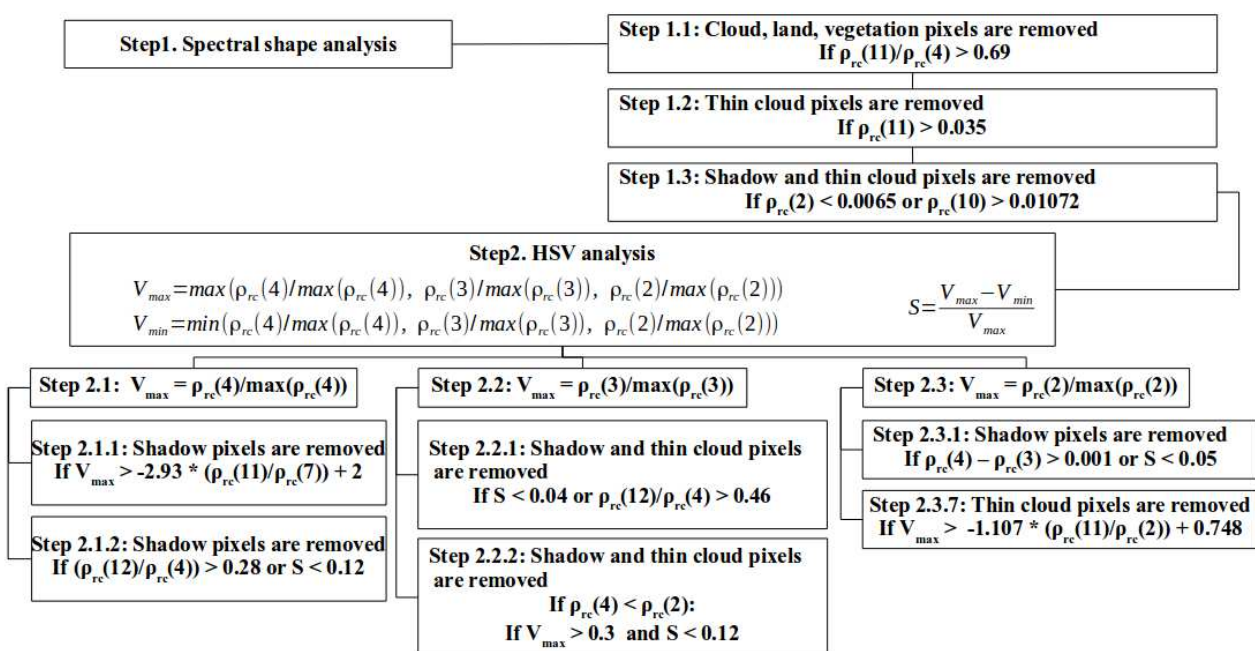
Step1. Spectral shape analysis

Step 1.1: Cloud, land, vegetation pixels are removed
If $\rho_{rc}(11)/\rho_{rc}(4) > 0.69$

Step 1.2: Thin cloud pixels are removed
If $\rho_{rc}(11) > 0.035$

Step 1.3: Shadow and thin cloud pixels are removed
If $\rho_{rc}(2) < 0.0065$ or $\rho_{rc}(10) > 0.01072$

Step2. HSV analysis

$V_{max}=max(\rho_{rc}(4)/max(\rho_{rc}(4)),\ \rho_{rc}(3)/max(\rho_{rc}(3)),\ \rho_{rc}(2)/max(\rho_{rc}(2)))$

$V_{min}=min(\rho_{rc}(4)/max(\rho_{rc}(4)),\ \rho_{rc}(3)/max(\rho_{rc}(3)),\ \rho_{rc}(2)/max(\rho_{rc}(2)))$

$S=\frac{V_{max}-V_{min}}{V_{max}}$

Step 2.1: $V_{max} = \rho_{rc}(4)/max(\rho_{rc}(4))$

Step 2.1.1: Shadow pixels are removed
If $V_{max} > -2.93 * (\rho_{rc}(11)/\rho_{rc}(7)) + 2$

Step 2.1.2: Shadow pixels are removed
If $(\rho_{rc}(12)/\rho_{rc}(4)) > 0.28$ or $S < 0.12$

Step 2.2: $V_{max} = \rho_{rc}(3)/max(\rho_{rc}(3))$

Step 2.2.1: Shadow and thin cloud pixels are removed
If $S < 0.04$ or $\rho_{rc}(12)/\rho_{rc}(4) > 0.46$

Step 2.2.2: Shadow and thin cloud pixels are removed
If $\rho_{rc}(4) < \rho_{rc}(2)$:
If $V_{max} > 0.3$ and $S < 0.12$

Step 2.3: $V_{max} = \rho_{rc}(2)/max(\rho_{rc}(2))$

Step 2.3.1: Shadow pixels are removed
If $\rho_{rc}(4) - \rho_{rc}(3) > 0.001$ or $S < 0.05$

Step 2.3.7: Thin cloud pixels are removed
If $V_{max} > -1.107 * (\rho_{rc}(11)/\rho_{rc}(2)) + 0.748$